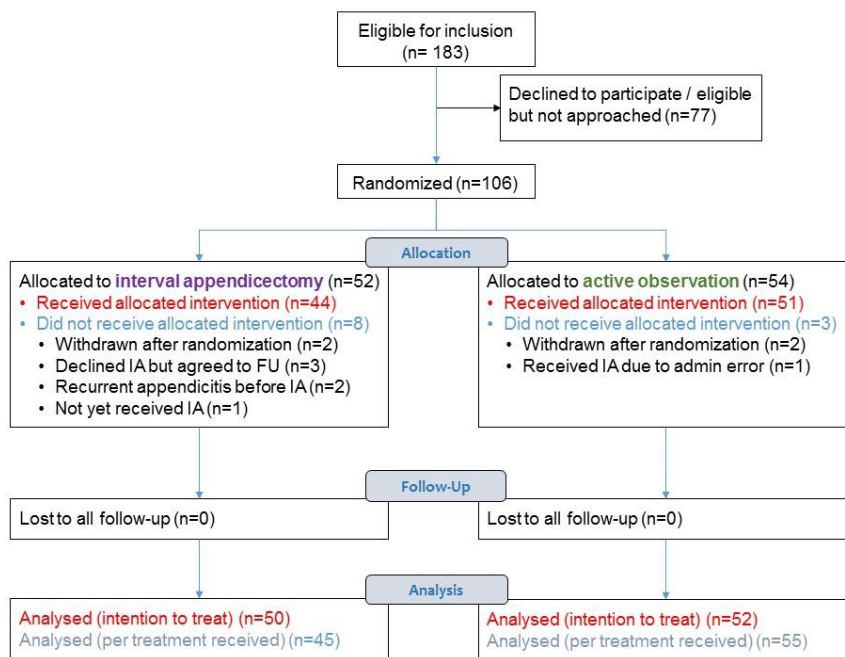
Eligible for inclusion
(n= 183)

Declined to participate / eligible but not approached (n=77)

Randomized (n=106)

Allocation

Allocated to interval appendicectomy (n=52)
• Received allocated intervention (n=44)
• Did not receive allocated intervention (n=8)
• Withdrawn after randomization (n=2)
• Declined IA but agreed to FU (n=3)
• Recurrent appendicitis before IA (n=2)
• Not yet received IA (n=1)

Allocated to active observation (n=54)
• Received allocated intervention (n=51)
• Did not receive allocated intervention (n=3)
• Withdrawn after randomization (n=2)
• Received IA due to admin error (n=1)

Follow-Up

Lost to all follow-up (n=0)

Lost to all follow-up (n=0)

Analysis

Analysed (intention to treat) (n=50)
Analysed (per treatment received) (n=45)

Analysed (intention to treat) (n=52)
Analysed (per treatment received) (n=55)